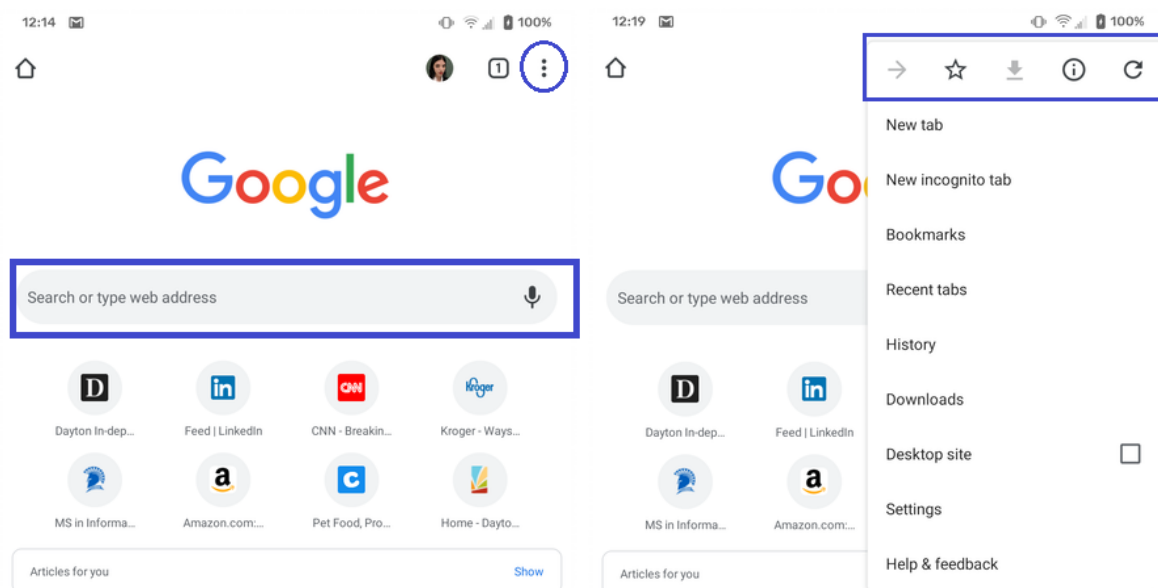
12:14 100%

1

Google

Search or type web address

D
Dayton In-dep...

in
Feed | LinkedIn

CNN
CNN - Breakin...

Kroger
Kroger - Ways...

MS in Informa...

a
Amazon.com:...

C
Pet Food, Pro...

Home - Dayto...

Articles for you

Show

12:19 100%

Go

Search or type web address

D
Dayton In-dep...

in
Feed | LinkedIn

MS in Informa...

a
Amazon.com:...

Articles for you

New tab

New incognito tab

Bookmarks

Recent tabs

History

Downloads

Desktop site

Settings

Help & feedback